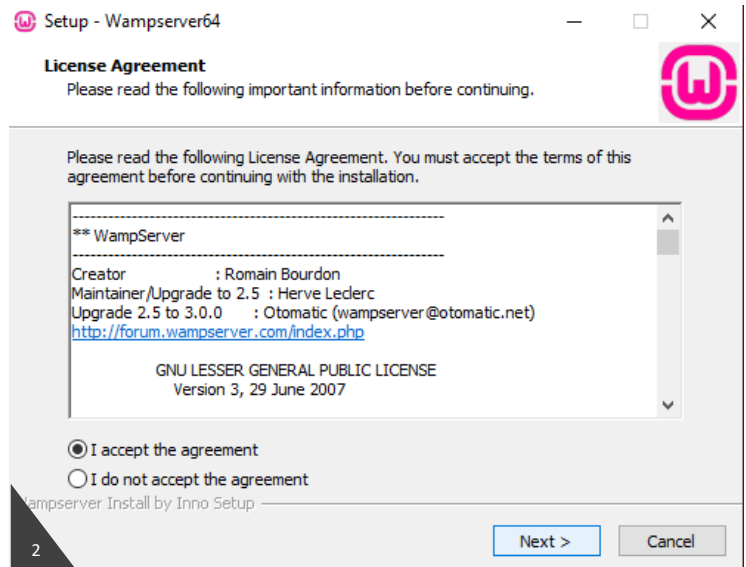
Setup - Wampserver64

License Agreement
Please read the following important information before continuing.

Please read the following License Agreement. You must accept the terms of this agreement before continuing with the installation.

---------------------------------------------------------------
** WampServer
---------------------------------------------------------------
Creator : Romain Bourdon
Maintainer/Upgrade to 2.5 : Herve Leclerc
Upgrade 2.5 to 3.0.0 : Otomatic (wampserver@otomatic.net)
http://forum.wampserver.com/index.php

GNU LESSER GENERAL PUBLIC LICENSE
Version 3, 29 June 2007

I accept the agreement
I do not accept the agreement

ampserver Install by Inno Setup

2

Next >
Cancel